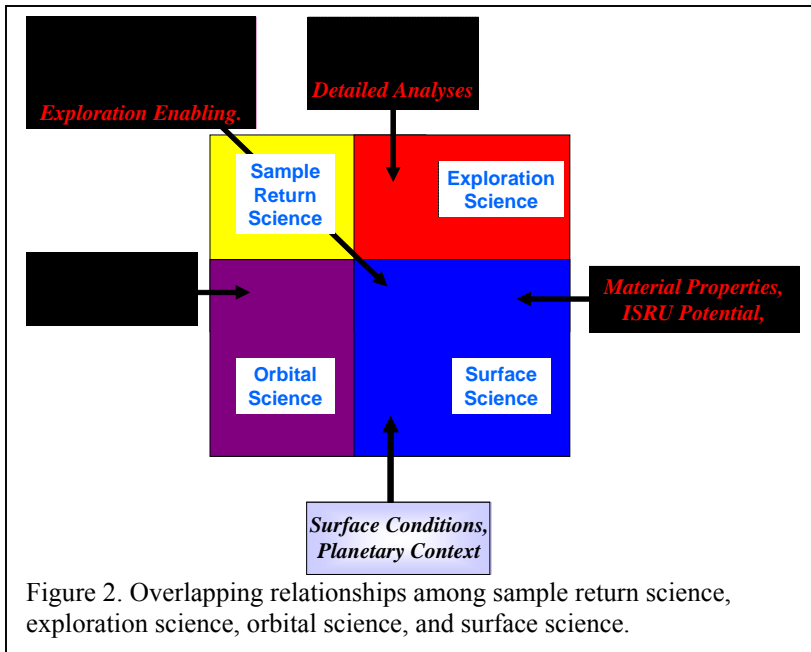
Exploration Enabling.

Detailed Analyses

Sample Return Science

Exploration Science

Material Properties, ISRU Potential,

Orbital Science

Surface Science

Surface Conditions, Planetary Context

Figure 2. Overlapping relationships among sample return science, exploration science, orbital science, and surface science.